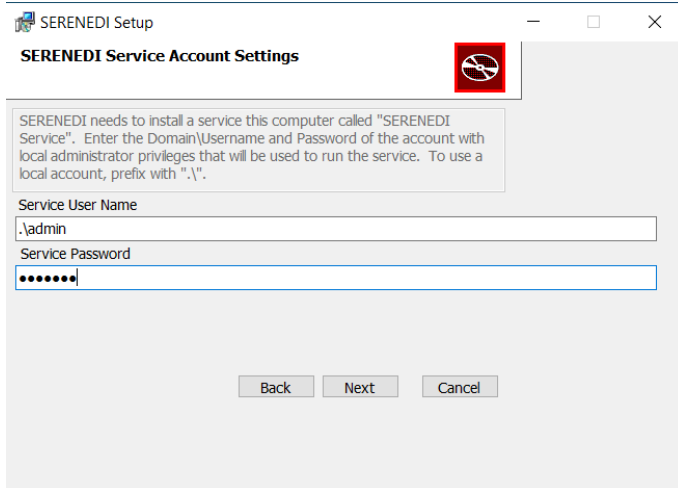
SERENEDI Setup

SERENEDI Service Account Settings

SERENEDI needs to install a service this computer called "SERENEDI Service". Enter the Domain\Username and Password of the account with local administrator privileges that will be used to run the service. To use a local account, prefix with ".\".

Service User Name
.\admin
Service Password
•••••••

Back Next Cancel